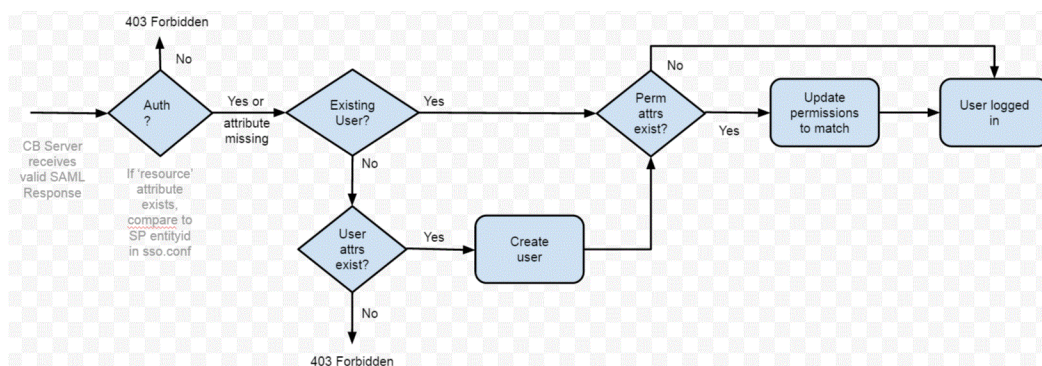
403 Forbidden

No

Auth ?

Yes or attribute missing

CB Server receives valid SAML Response

If 'resource' attribute exists, compare to SP entityid in sso.conf

Existing User?

Yes

No

User attrs exist?

Yes

No

403 Forbidden

Create user

Perm attrs exist?

No

Yes

Update permissions to match

User logged in